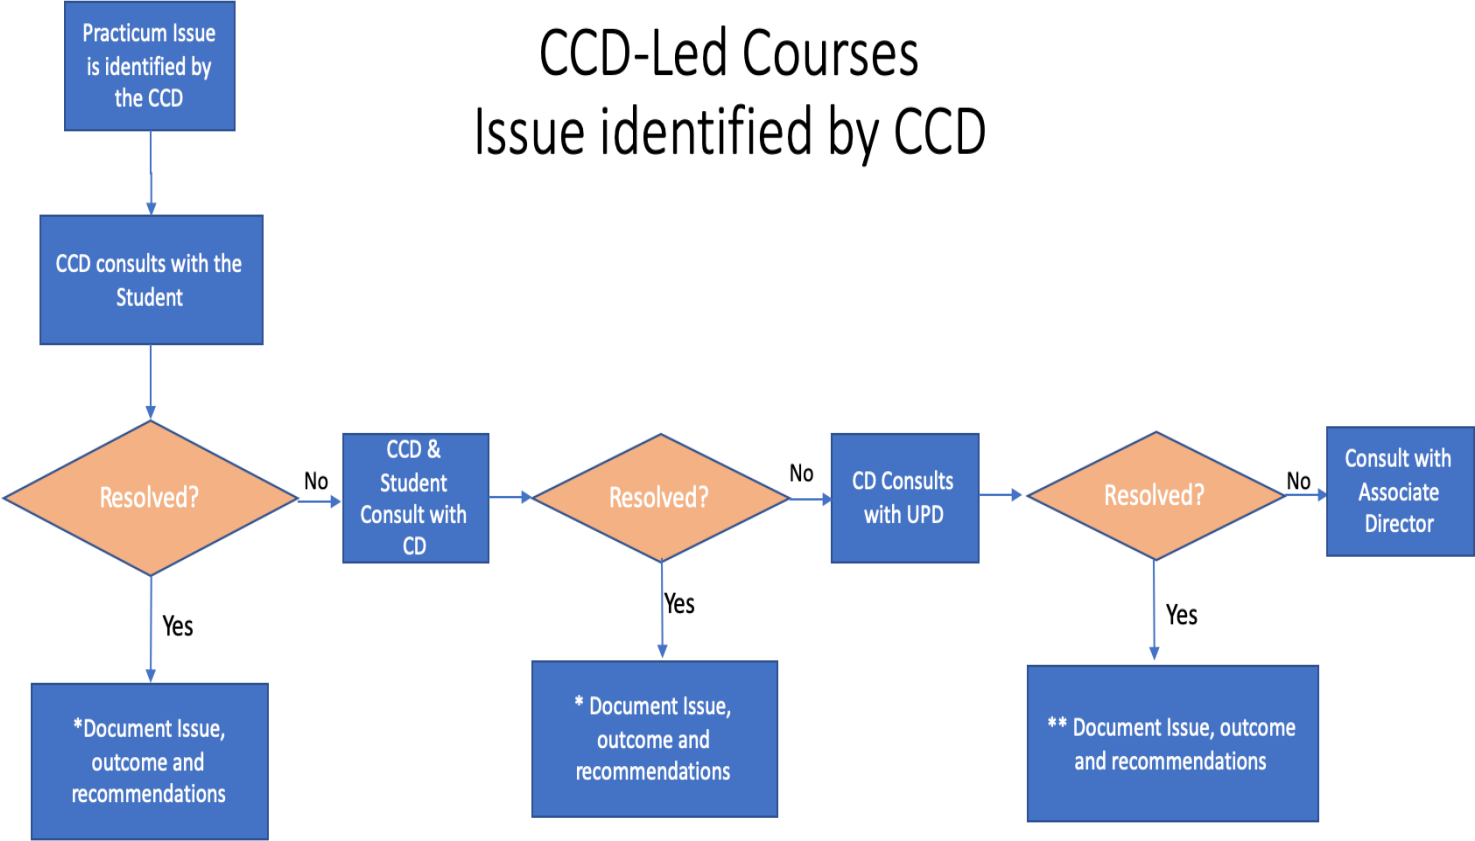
CCD-Led Courses
Issue identified by CCD

Practicum Issue is identified by the CCD

CCD consults with the Student

Resolved?

No

Yes

*Document Issue, outcome and recommendations

CCD & Student Consult with CD

Resolved?

No

Yes

* Document Issue, outcome and recommendations

CD Consults with UPD

Resolved?

No

Yes

** Document Issue, outcome and recommendations

Consult with Associate Director